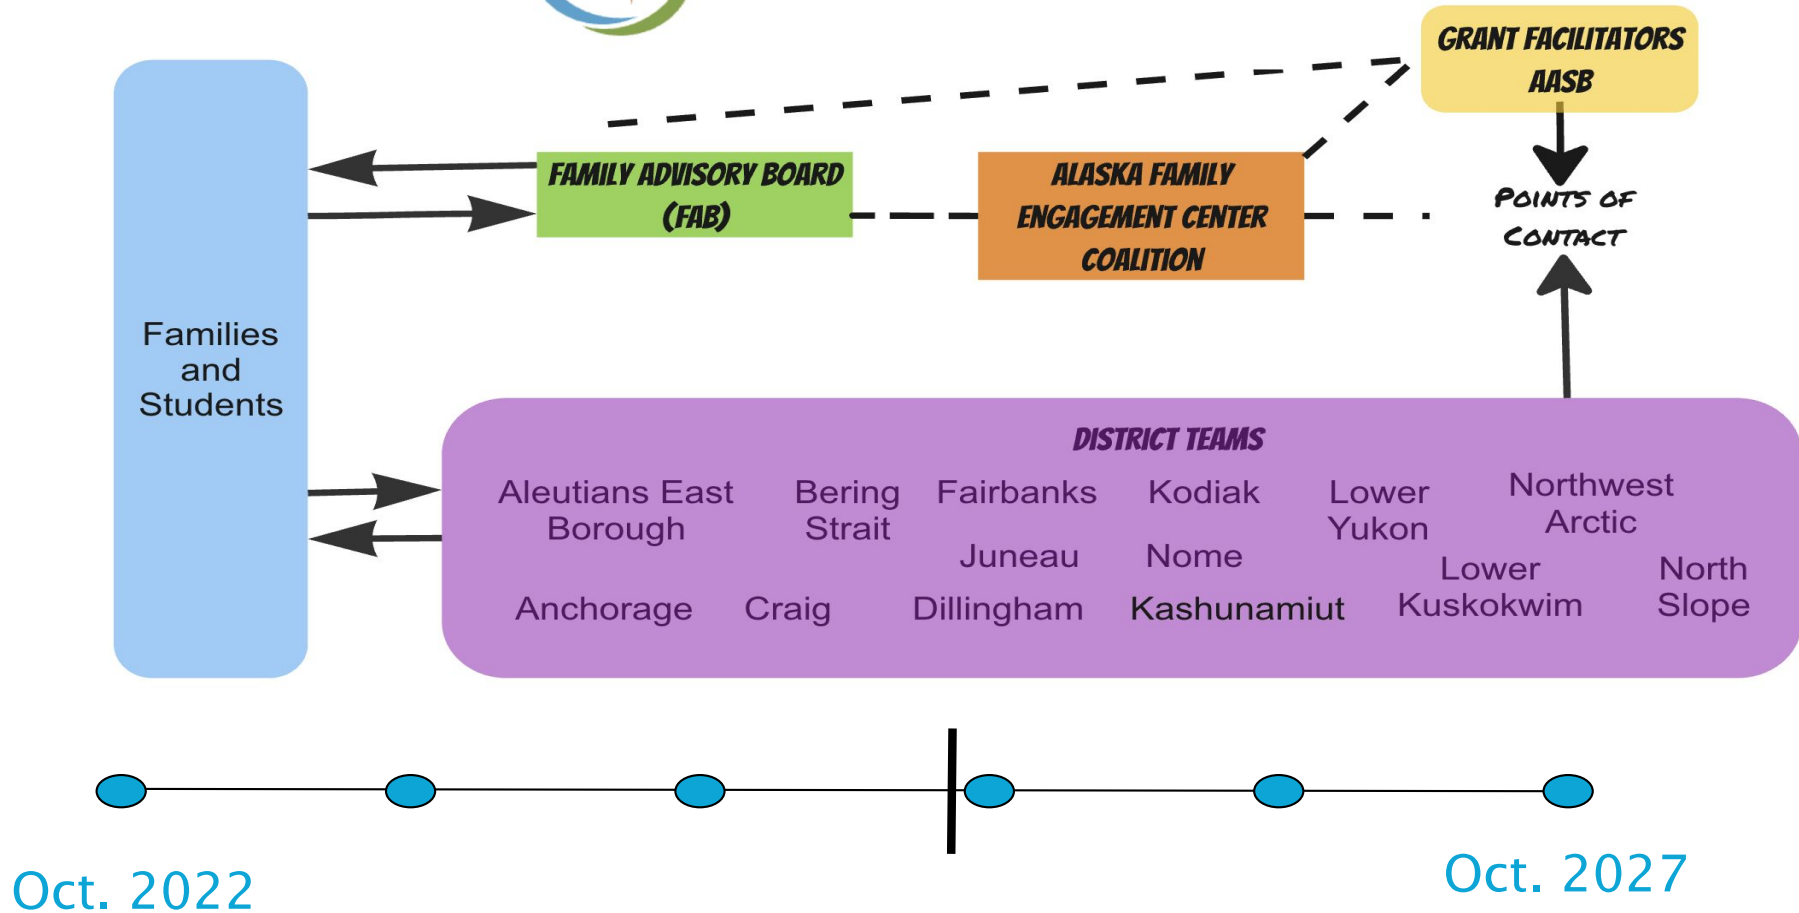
GRANT FACILITATORS
AASB

FAMILY ADVISORY BOARD
(FAB)

ALASKA FAMILY
ENGAGEMENT CENTER
COALITION

POINTS OF
CONTACT

Families
and
Students

DISTRICT TEAMS

Aleutians East Borough
Bering Strait
Fairbanks
Kodiak
Lower Yukon
Northwest Arctic
Juneau
Nome
Lower Kuskokwim
North Slope
Anchorage
Craig
Dillingham
Kashunamiut

Oct. 2022
Oct. 2027